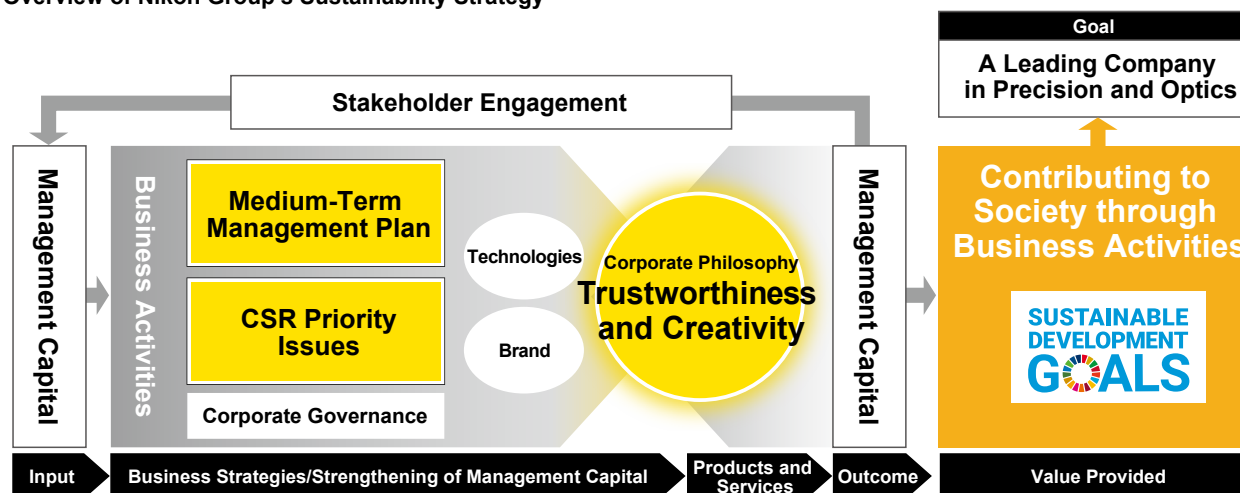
Overview of Nikon Group's Sustainability Strategy

Goal

A Leading Company in Precision and Optics

Stakeholder Engagement

Management Capital

Business Activities

Medium-Term Management Plan

CSR Priority Issues

Corporate Governance

Technologies

Brand

Corporate Philosophy

Trustworthiness and Creativity

Management Capital

Contributing to Society through Business Activities

SUSTAINABLE DEVELOPMENT GOALS

Input

Business Strategies/Strengthening of Management Capital

Products and Services

Outcome

Value Provided